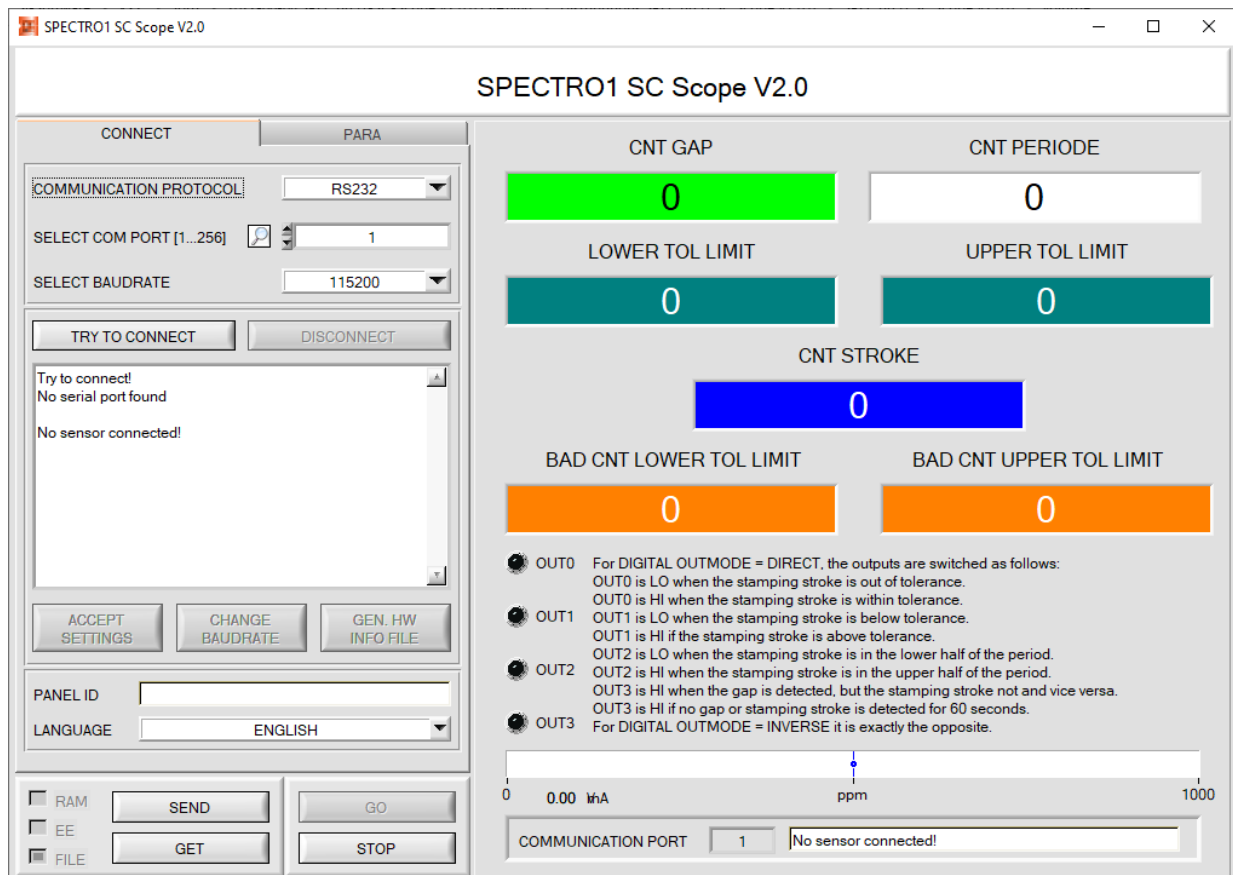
SPECTRO1 SC Scope V2.0

SPECTRO1 SC Scope V2.0

CONNECT
PARA

COMMUNICATION PROTOCOL
RS232
SELECT COM PORT [1...256]
1
SELECT BAUDRATE
115200

TRY TO CONNECT
DISCONNECT

Try to connect!
No serial port found

No sensor connected!

ACCEPT SETTINGS
CHANGE BAUDRATE
GEN. HW INFO FILE

PANEL ID
LANGUAGE
ENGLISH

RAM
EE
FILE
SEND
GET
GO
STOP

CNT GAP
0
CNT PERIODE
0
LOWER TOL LIMIT
0
UPPER TOL LIMIT
0
CNT STROKE
0
BAD CNT LOWER TOL LIMIT
0
BAD CNT UPPER TOL LIMIT
0

OUT0
OUT1
OUT2
OUT3

For DIGITAL OUTMODE = DIRECT, the outputs are switched as follows:
OUT0 is LO when the stamping stroke is out of tolerance.
OUT0 is HI when the stamping stroke is within tolerance.
OUT1 is LO when the stamping stroke is below tolerance.
OUT1 is HI if the stamping stroke is above tolerance.
OUT2 is LO when the stamping stroke is in the lower half of the period.
OUT2 is HI when the stamping stroke is in the upper half of the period.
OUT3 is HI when the gap is detected, but the stamping stroke not and vice versa.
OUT3 is HI if no gap or stamping stroke is detected for 60 seconds.
For DIGITAL OUTMODE = INVERSE it is exactly the opposite.

0
0.00 mA
ppm
1000

COMMUNICATION PORT
1
No sensor connected!